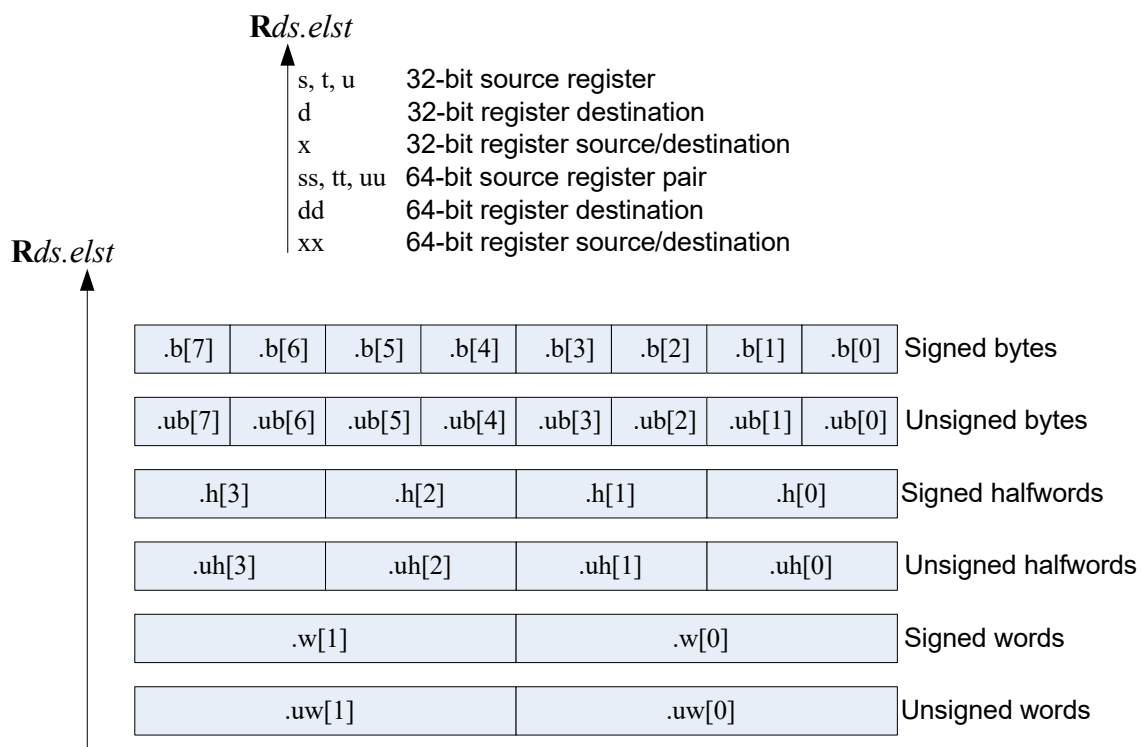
**R***ds.elst*

s, t, u 32-bit source register
d 32-bit register destination
x 32-bit register source/destination
ss, tt, uu 64-bit source register pair
dd 64-bit register destination
xx 64-bit register source/destination

**R***ds.elst*

| .b[7] | .b[6] | .b[5] | .b[4] | .b[3] | .b[2] | .b[1] | .b[0] | Signed bytes |
|---|---|---|---|---|---|---|---|---|

| .ub[7] | .ub[6] | .ub[5] | .ub[4] | .ub[3] | .ub[2] | .ub[1] | .ub[0] | Unsigned bytes |
|---|---|---|---|---|---|---|---|---|

| .h[3] | .h[2] | .h[1] | .h[0] | Signed halfwords |
|---|---|---|---|---|

| .uh[3] | .uh[2] | .uh[1] | .uh[0] | Unsigned halfwords |
|---|---|---|---|---|

| .w[1] | .w[0] | Signed words |
|---|---|---|

| .uw[1] | .uw[0] | Unsigned words |
|---|---|---|